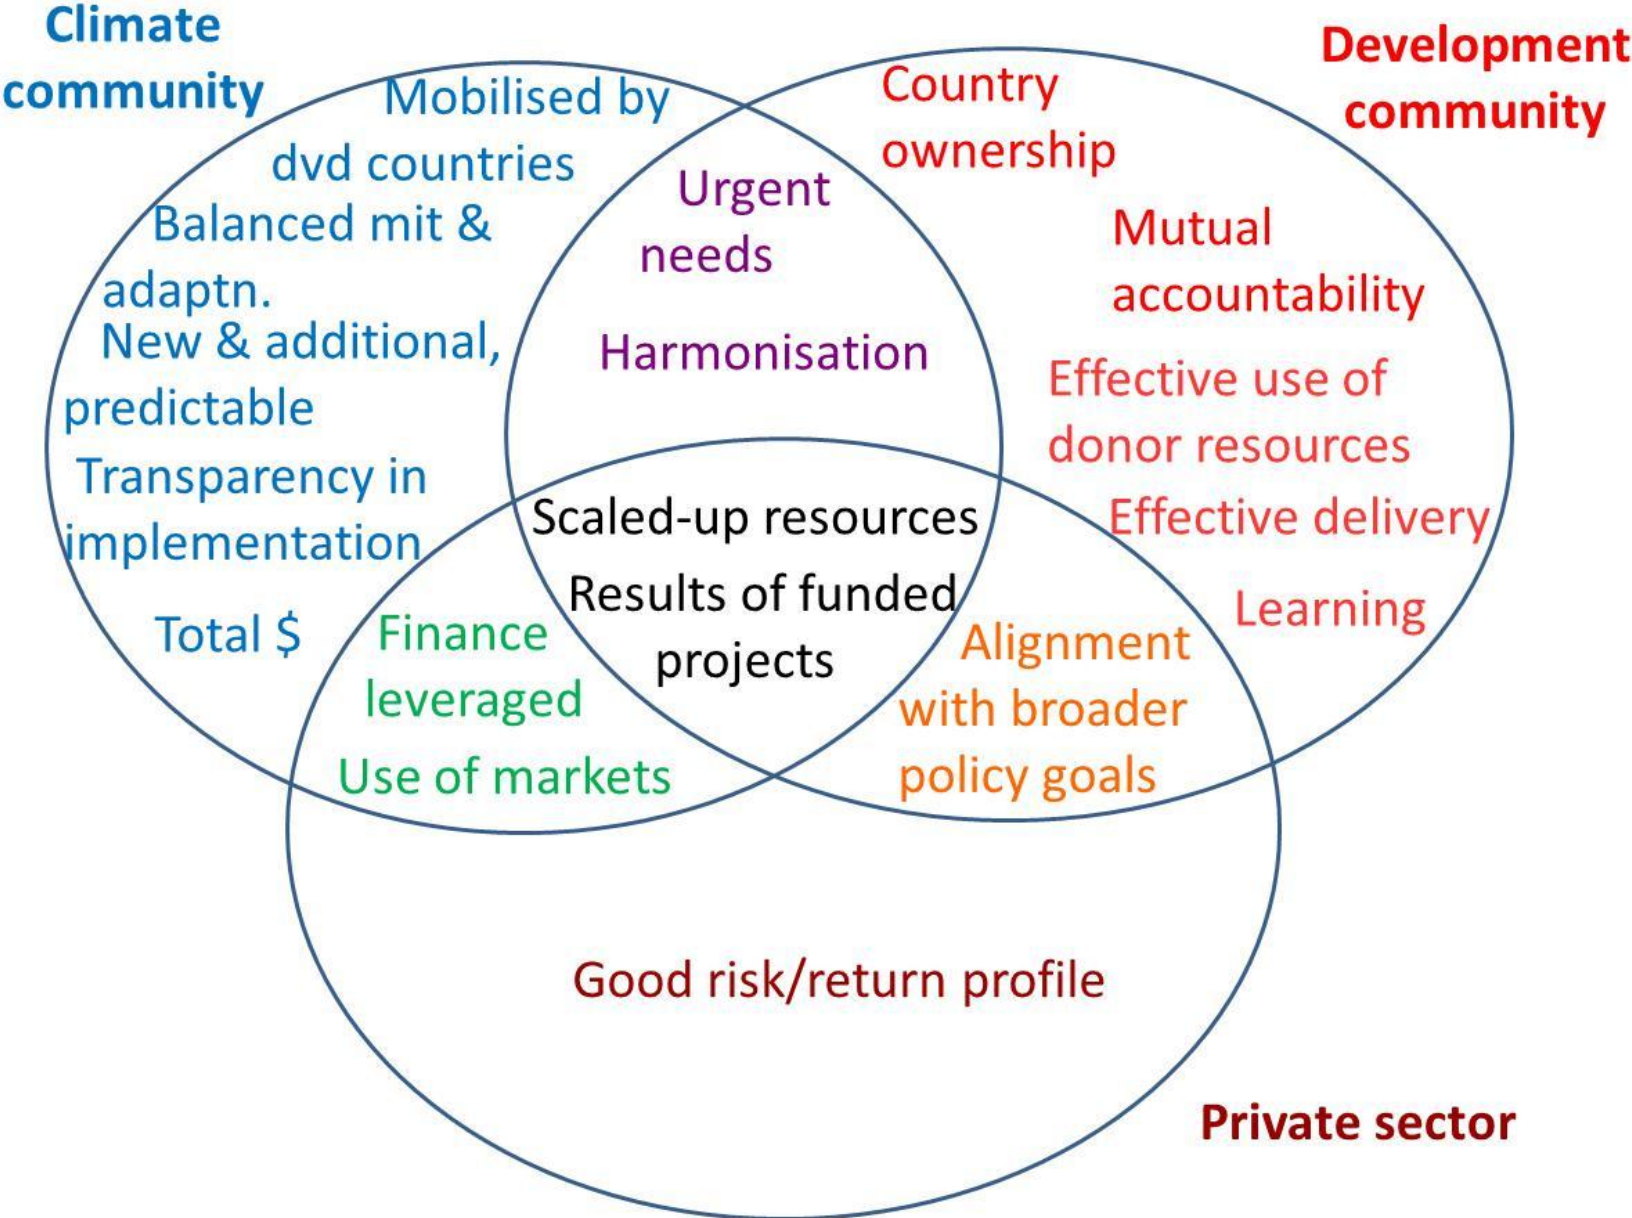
Climate community

Mobilised by dvd countries

Balanced mit & adaptn.

New & additional, predictable

Transparency in implementation

Total $

Development community

Country ownership

Mutual accountability

Effective use of donor resources

Effective delivery

Learning

Urgent needs

Harmonisation

Scaled-up resources

Results of funded projects

Finance leveraged

Use of markets

Alignment with broader policy goals

Good risk/return profile

Private sector